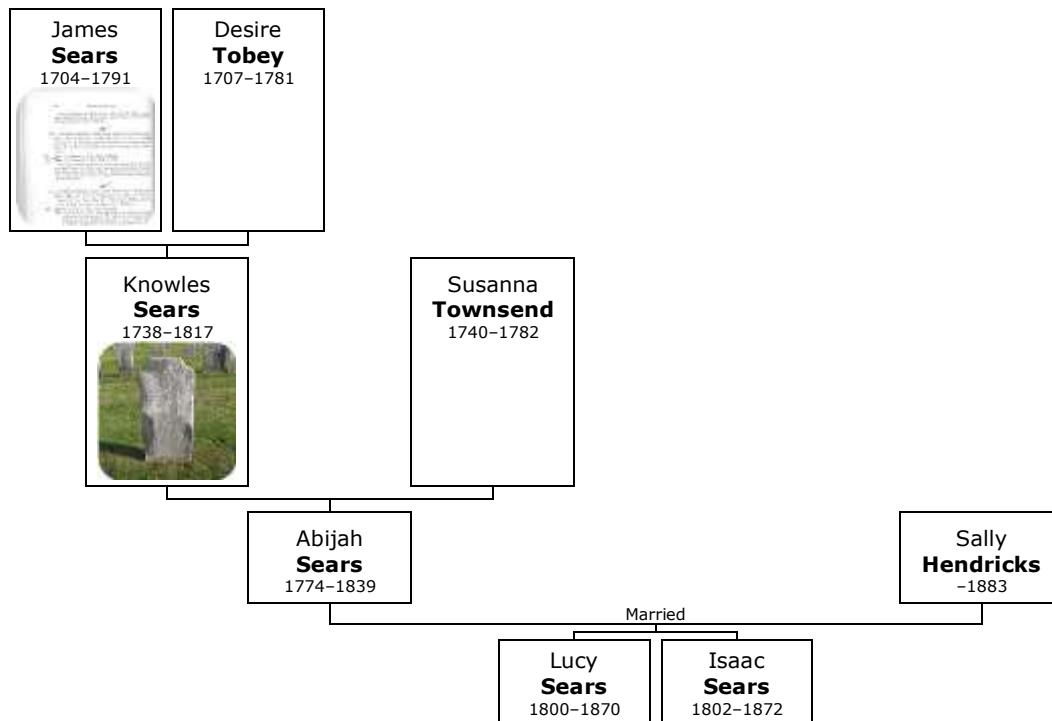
James
**Sears**
1704–1791

Desire
**Tobey**
1707–1781

Knowles
**Sears**
1738–1817

Susanna
**Townsend**
1740–1782

Abijah
**Sears**
1774–1839

Sally
**Hendricks**
–1883

Married

Lucy
**Sears**
1800–1870

Isaac
**Sears**
1802–1872